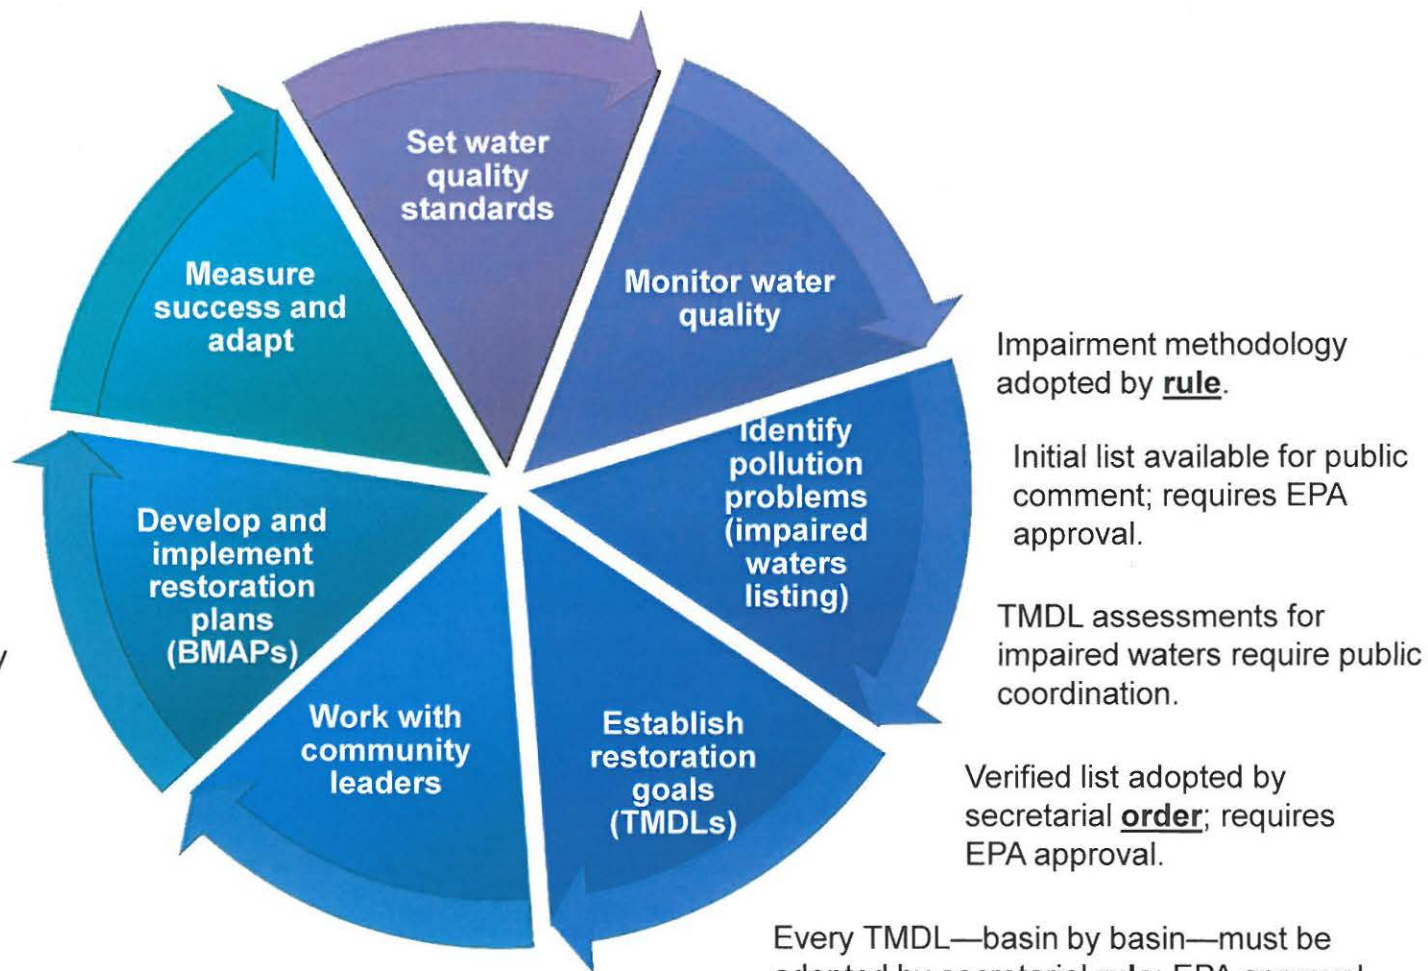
Set water quality standards

Monitor water quality

Identify pollution problems (impaired waters listing)

Establish restoration goals (TMDLs)

Work with community leaders

Develop and implement restoration plans (BMAPs)

Measure success and adapt

Impairment methodology adopted by rule.

Initial list available for public comment; requires EPA approval.

TMDL assessments for impaired waters require public coordination.

Verified list adopted by secretarial order; requires EPA approval.

Every TMDL—basin by basin—must be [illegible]